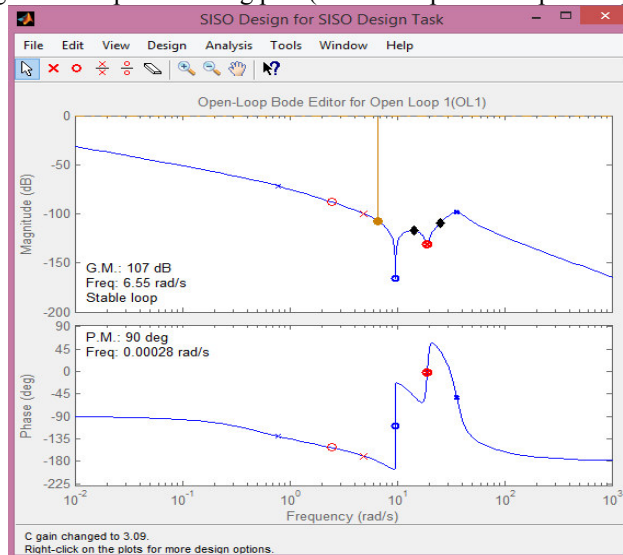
SISO Design for SISO Design Task

File Edit View Design Analysis Tools Window Help

Open-Loop Bode Editor for Open Loop 1(OL1)

0
-50
-100
-150
-200

Magnitude (dB)

G.M.: 107 dB
Freq: 6.55 rad/s
Stable loop

90
45
0
-45
-90
-135
-180
-225

Phase (deg)

P.M.: 90 deg
Freq: 0.00028 rad/s

$10^{-2}$ $10^{-1}$ $10^{0}$ $10^{1}$ $10^{2}$ $10^{3}$

Frequency (rad/s)

C gain changed to 3.09.
Right-click on the plots for more design options.